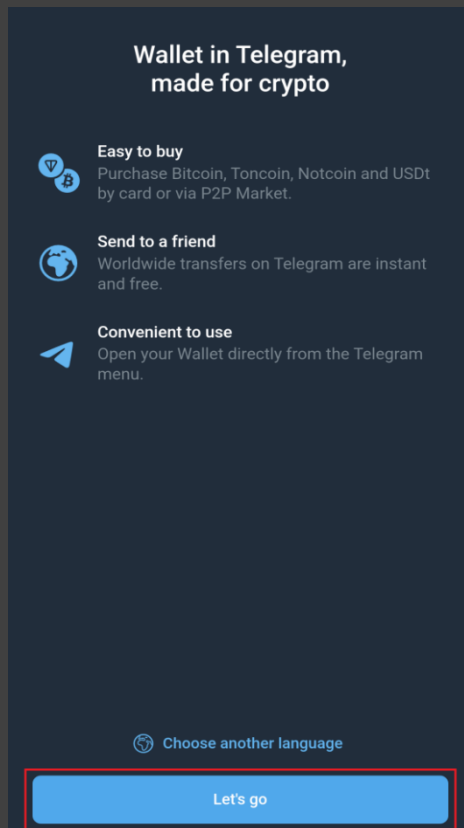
Wallet in Telegram,
made for crypto

Easy to buy
Purchase Bitcoin, Toncoin, Notcoin and USDt by card or via P2P Market.

Send to a friend
Worldwide transfers on Telegram are instant and free.

Convenient to use
Open your Wallet directly from the Telegram menu.

Choose another language

Let's go